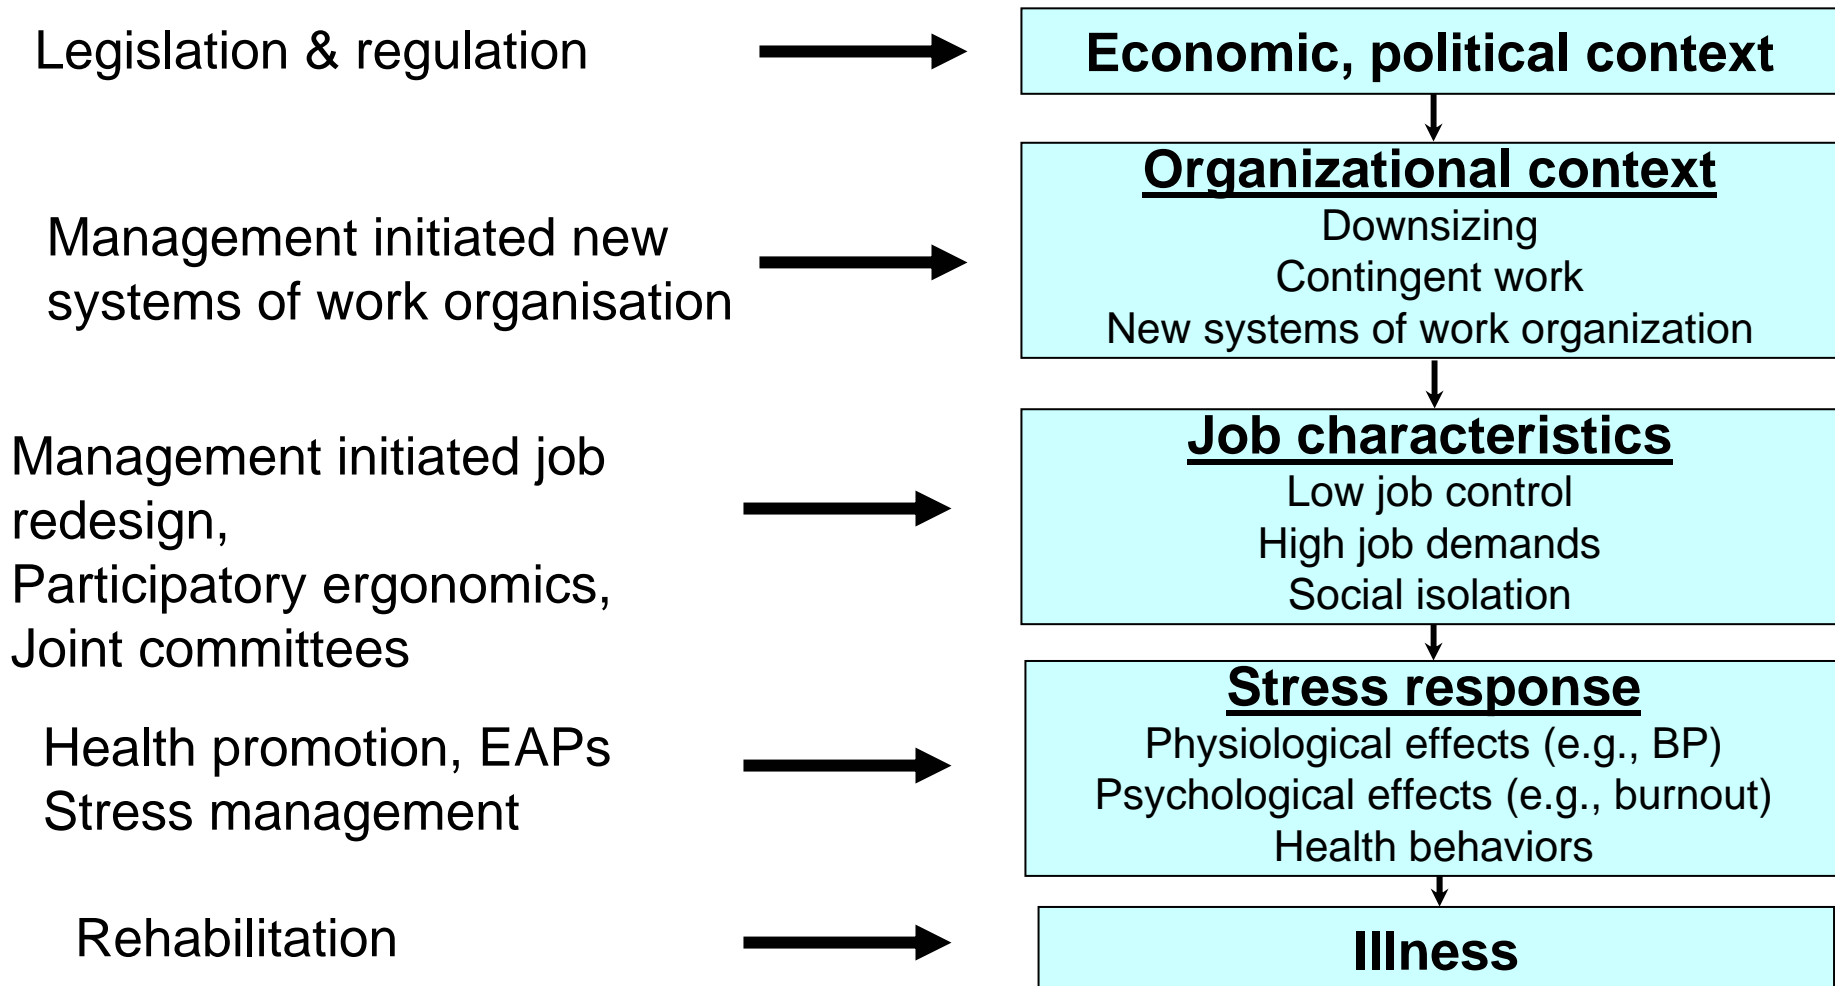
Legislation & regulation

Economic, political context

Management initiated new systems of work organisation

Organizational context
Downsizing
Contingent work
New systems of work organization

Management initiated job redesign,
Participatory ergonomics,
Joint committees

Job characteristics
Low job control
High job demands
Social isolation

Health promotion, EAPs
Stress management

Stress response
Physiological effects (e.g., BP)
Psychological effects (e.g., burnout)
Health behaviors

Rehabilitation

Illness